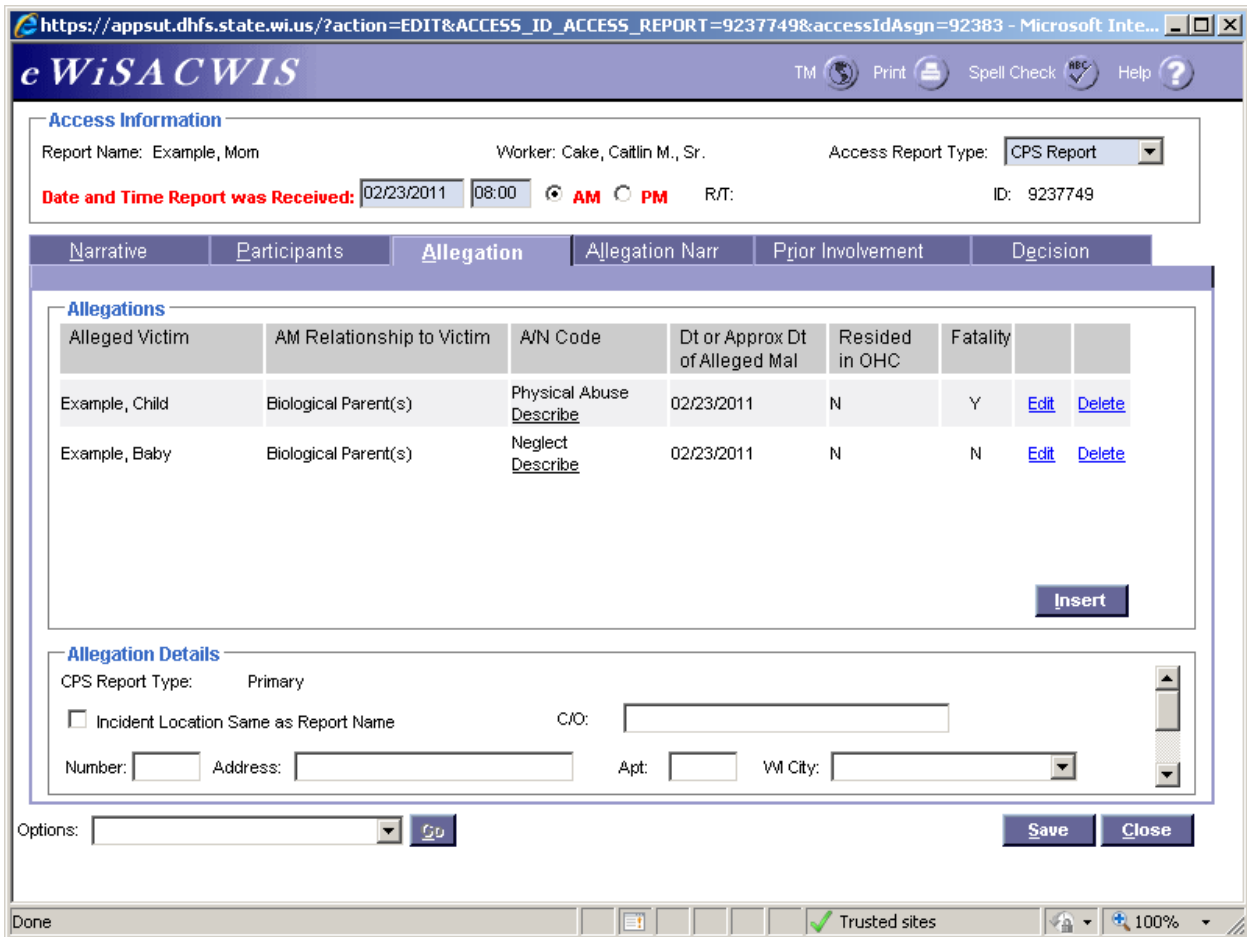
https://appsut.dhfs.state.wi.us/?action=EDIT&ACCESS_ID_ACCESS_REPORT=9237749&accessIdAsgn=92383 - Microsoft Inte...

eWiSACWIS

TM Print Spell Check Help

Access Information

Report Name: Example, Mom

Worker: Cake, Caitlin M., Sr.

Access Report Type: CPS Report

Date and Time Report was Received: 02/23/2011 08:00 AM PM

R/T:

ID: 9237749

Narrative | Participants | Allegation | Allegation Narr | Prior Involvement | Decision

Allegations

| Alleged Victim | AM Relationship to Victim | A/N Code | Dt or Approx Dt of Alleged Mal | Resided in OHC | Fatality | | |
|---|---|---|---|---|---|---|---|
| Example, Child | Biological Parent(s) | Physical Abuse Describe | 02/23/2011 | N | Y | Edit | Delete |
| Example, Baby | Biological Parent(s) | Neglect Describe | 02/23/2011 | N | N | Edit | Delete |

Insert

Allegation Details

CPS Report Type: Primary

Incident Location Same as Report Name

C/O:

Number: Address: Apt: WI City:

Options: Go

Save Close

Done

Trusted sites

100%